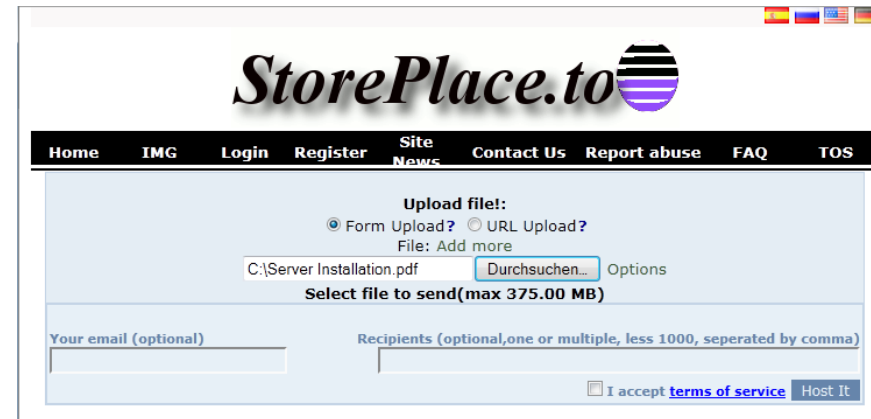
StorePlace.to

Home IMG Login Register Site News Contact Us Report abuse FAQ TOS

Upload file!:

Form Upload? URL Upload?

File: Add more

C:\Server Installation.pdf Durchsuchen... Options

Select file to send(max 375.00 MB)

Your email (optional)

Recipients (optional,one or multiple, less 1000, seperated by comma)

I accept terms of service Host It